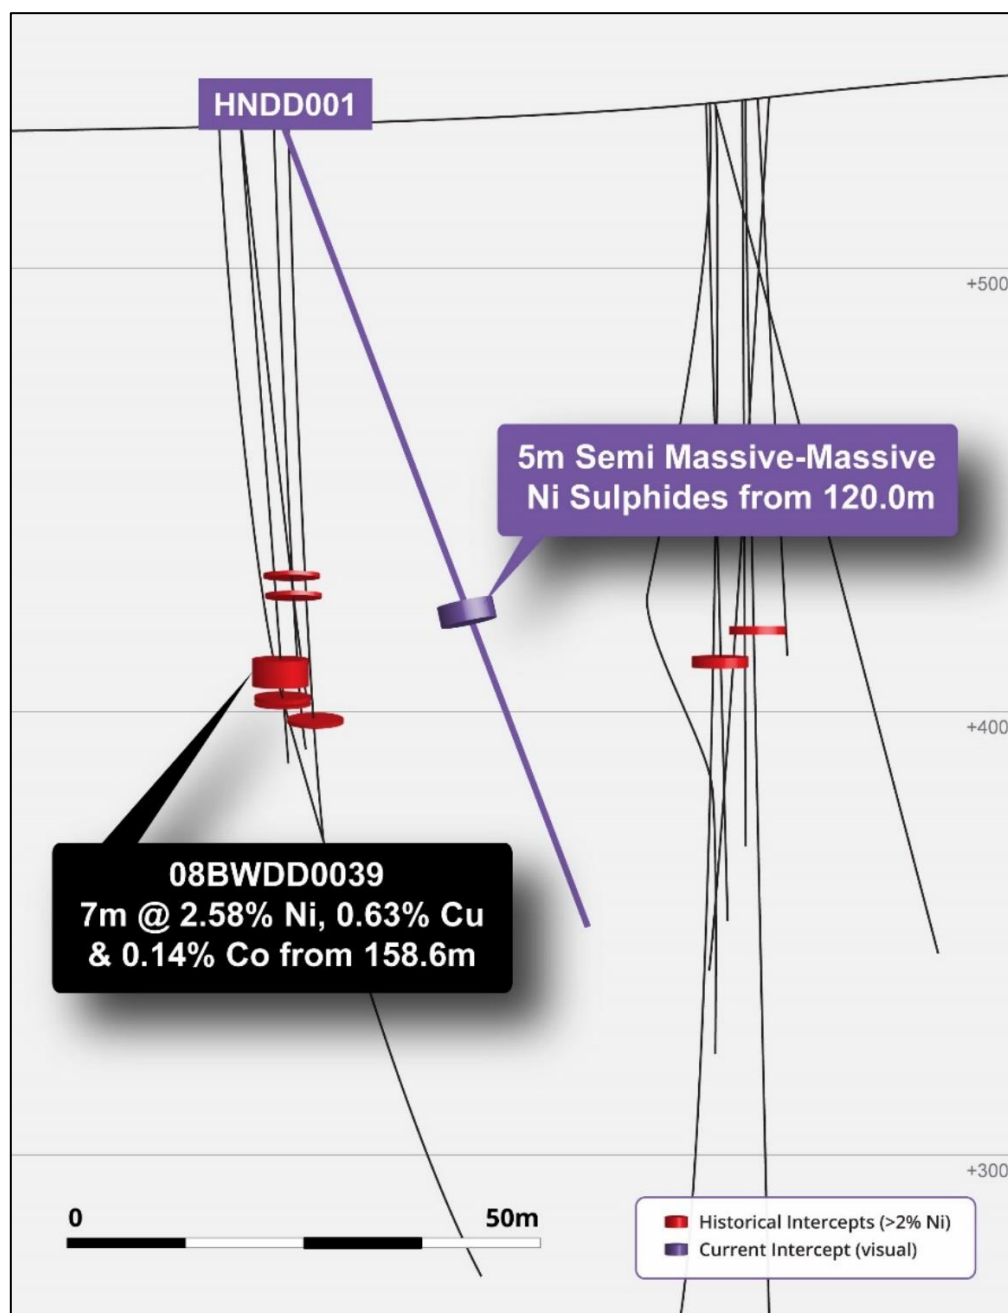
HNDD001

+500

5m Semi Massive-Massive Ni Sulphides from 120.0m

+400

08BWDD0039
7m @ 2.58% Ni, 0.63% Cu & 0.14% Co from 158.6m

+300

0

50m

Historical Intercepts (>2% Ni)
Current Intercept (visual)